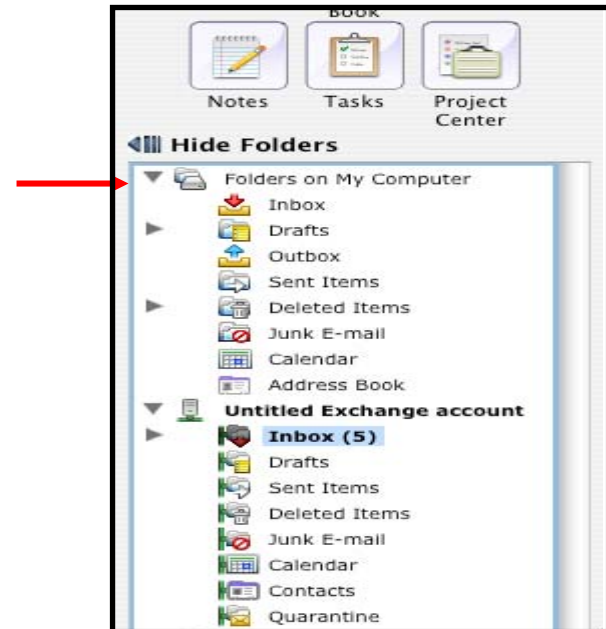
Book

Notes

Tasks

Project Center

Hide Folders

Folders on My Computer

Inbox

Drafts

Outbox

Sent Items

Deleted Items

Junk E-mail

Calendar

Address Book

Untitled Exchange account

Inbox (5)

Drafts

Sent Items

Deleted Items

Junk E-mail

Calendar

Contacts

Quarantine